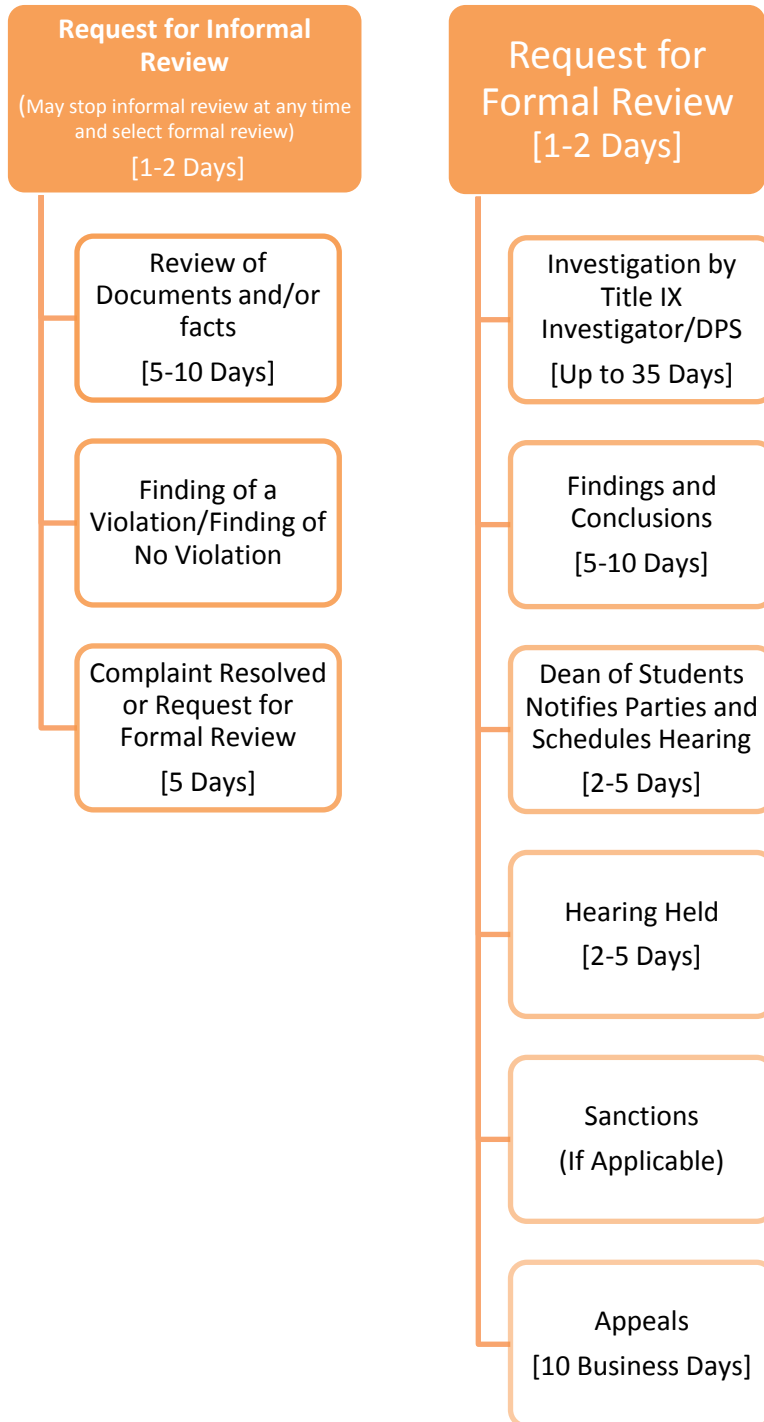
Request for Informal Review

(May stop informal review at any time and select formal review)

[1-2 Days]

Review of Documents and/or facts

[5-10 Days]

Finding of a Violation/Finding of No Violation

Complaint Resolved or Request for Formal Review

[5 Days]

Request for Formal Review

[1-2 Days]

Investigation by Title IX Investigator/DPS

[Up to 35 Days]

Findings and Conclusions

[5-10 Days]

Dean of Students Notifies Parties and Schedules Hearing

[2-5 Days]

Hearing Held

[2-5 Days]

Sanctions

(If Applicable)

Appeals

[10 Business Days]